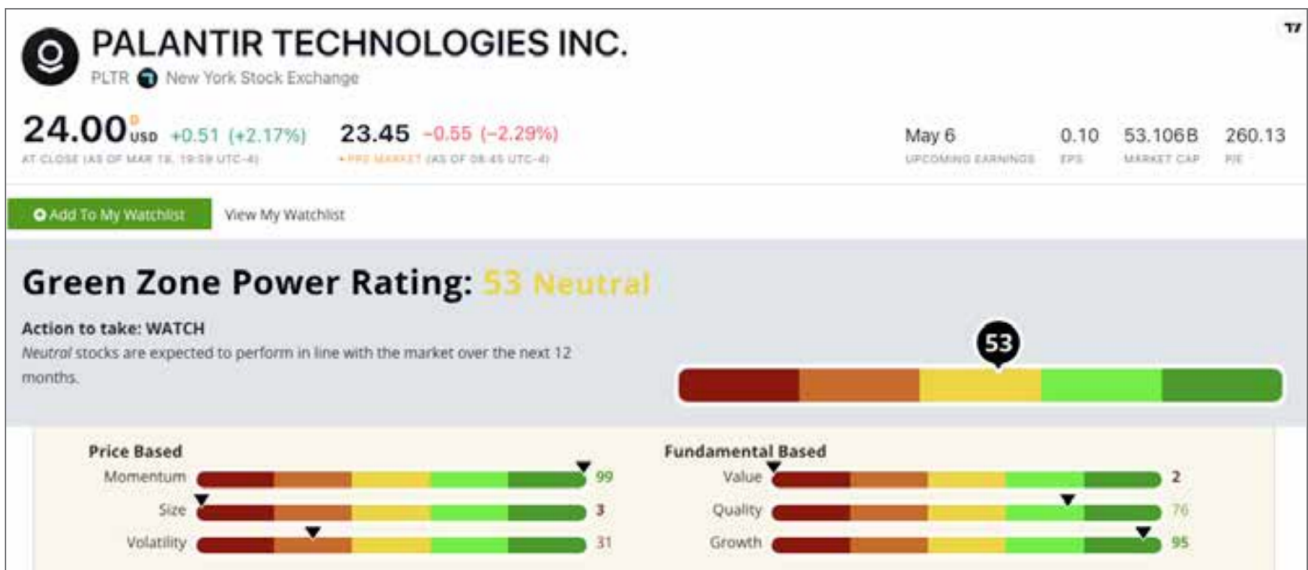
PALANTIR TECHNOLOGIES INC.

PLTR New York Stock Exchange

24.00 USD +0.51 (+2.17%)
AT CLOSE (AS OF MAR 18, 19:59 UTC-4)

23.45 −0.55 (−2.29%)
• PRE MARKET (AS OF 08:45 UTC-4)

May 6
UPCOMING EARNINGS

0.10
EPS

53.106B
MARKET CAP

260.13
P/E

Add To My Watchlist

View My Watchlist

Green Zone Power Rating: 53 Neutral

Action to take: WATCH

*Neutral* stocks are expected to perform in line with the market over the next 12 months.

53

Price Based

Momentum 99

Size 3

Volatility 31

Fundamental Based

Value 2

Quality 76

Growth 95